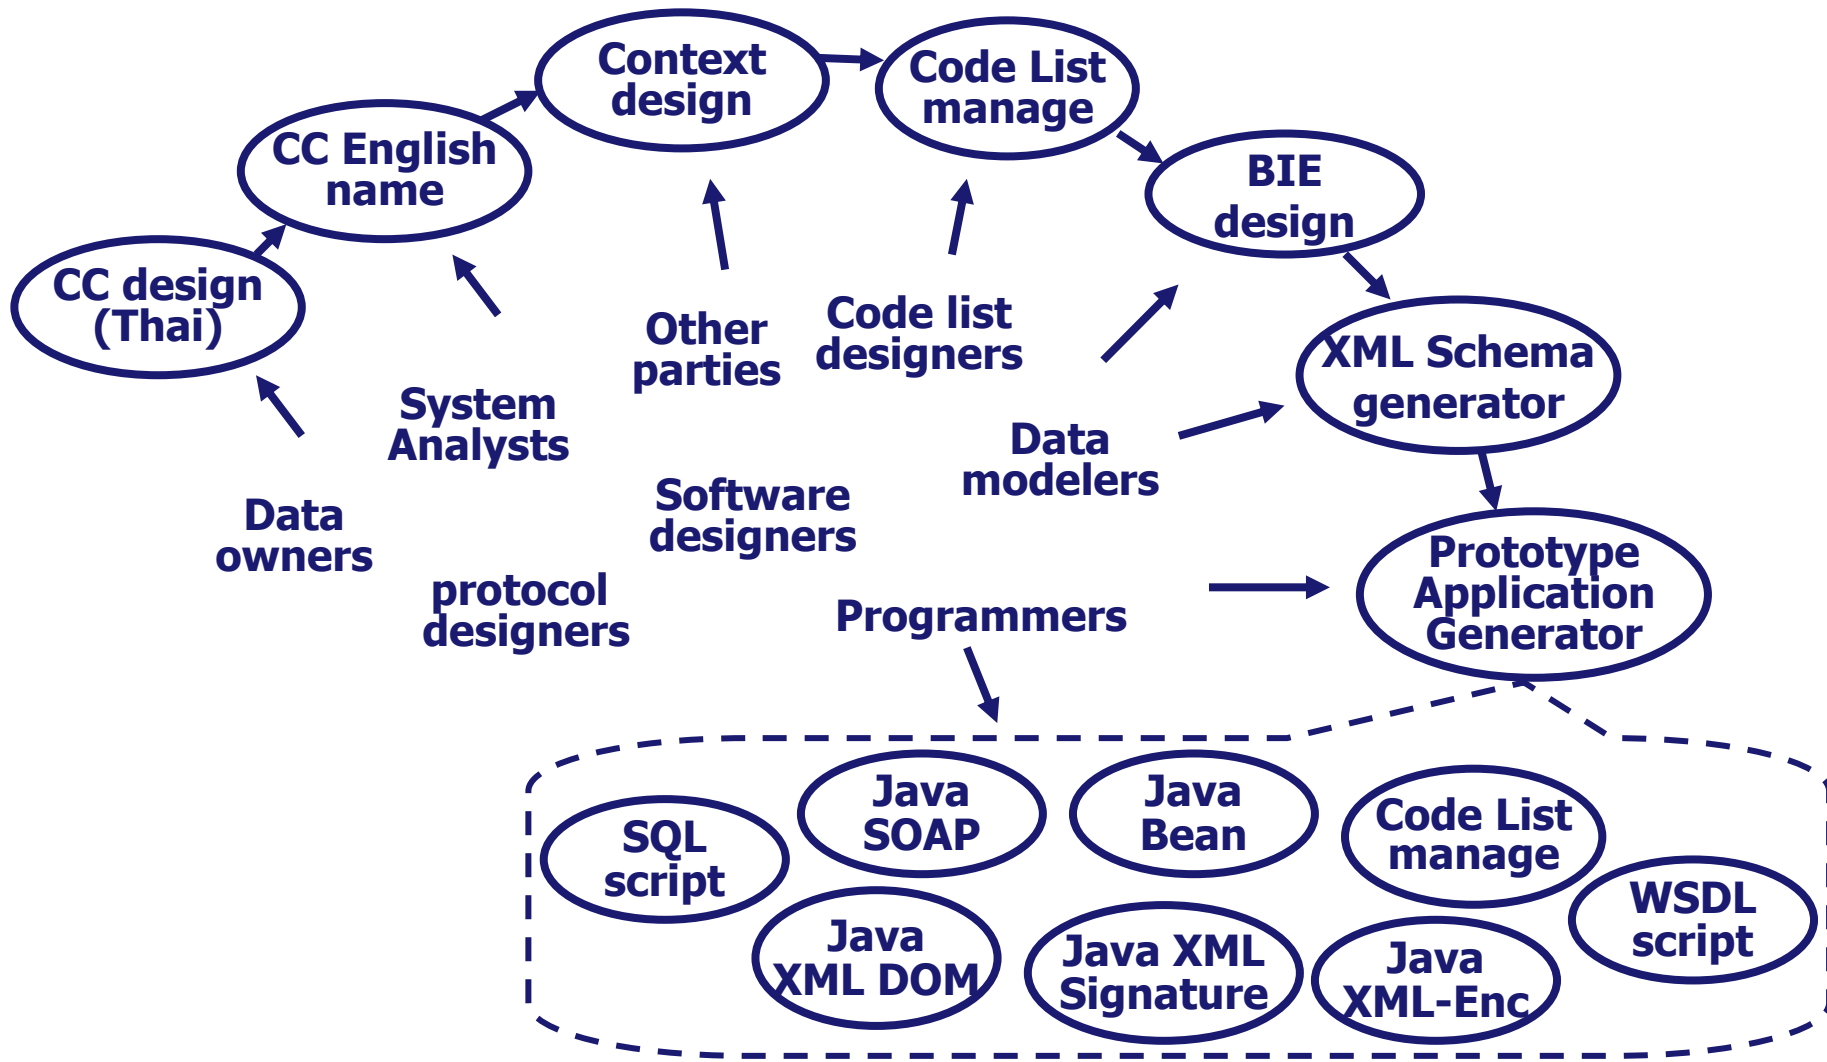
Context design

Code List manage

CC English name

BIE design

CC design (Thai)

XML Schema generator

Other parties

Code list designers

System Analysts

Data modelers

Data owners

Software designers

Prototype Application Generator

protocol designers

Programmers

SQL script

Java SOAP

Java Bean

Code List manage

WSDL script

Java XML DOM

Java XML Signature

Java XML-Enc